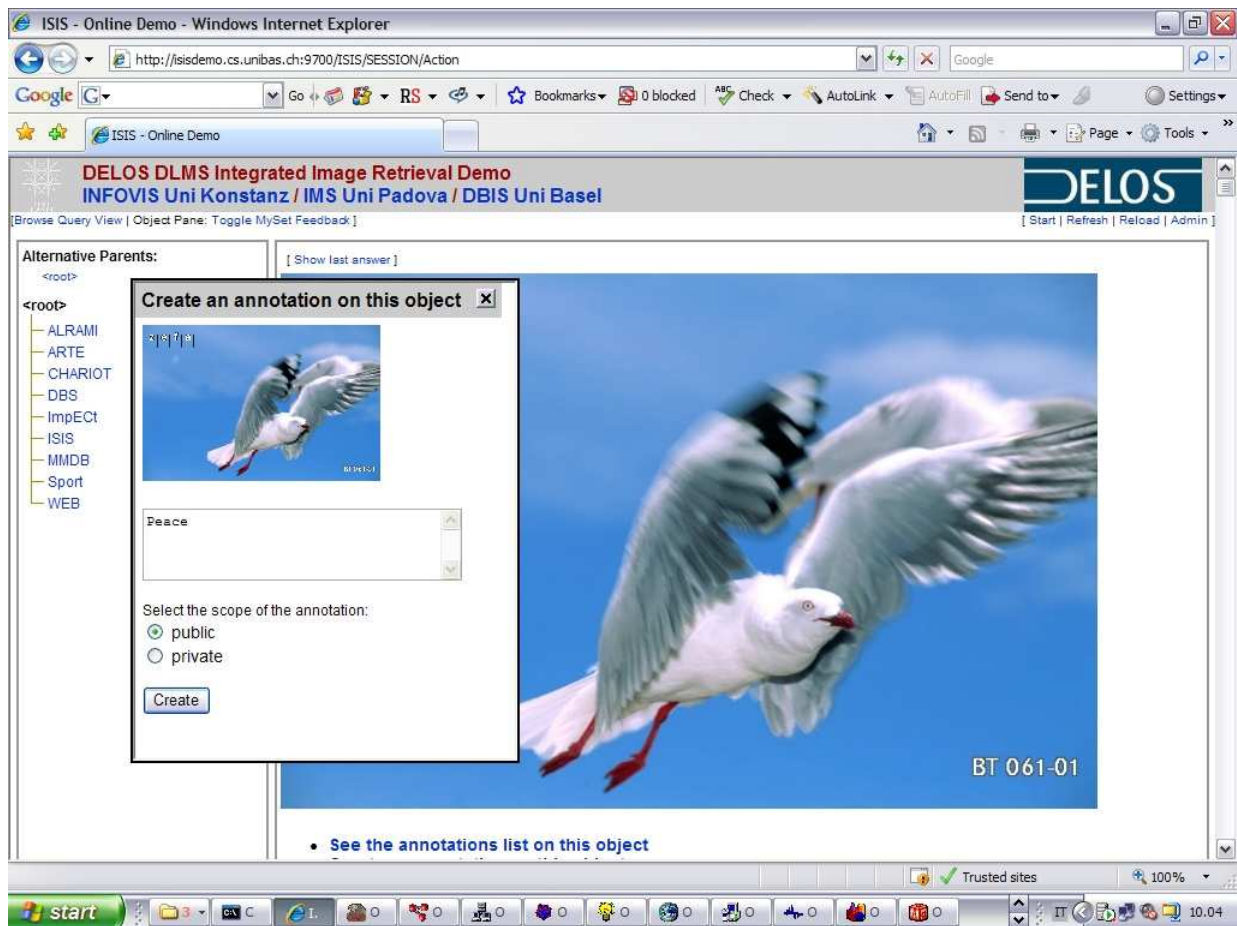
ISIS - Online Demo - Windows Internet Explorer

http://isisdemo.cs.unibas.ch:9700/ISIS/SESSION/Action

Google

Google G- Go Bookmarks 0 blocked Check AutoLink AutoFill Send to Settings

ISIS - Online Demo

Page Tools

DELOS DLMS Integrated Image Retrieval Demo
INFOVIS Uni Konstanz / IMS Uni Padova / DBIS Uni Basel

DELOS

[Browse Query View | Object Pane: Toggle MySet Feedback ]

[ Start | Refresh | Reload | Admin ]

Alternative Parents:
<root>

<root>
ALRAMI
ARTE
CHARIOT
DBS
ImpECt
ISIS
MMDB
Sport
WEB

[ Show last answer ]

Create an annotation on this object

Peace

Select the scope of the annotation:
public
private

Create

BT 061-01

• See the annotations list on this object

Trusted sites

100%

start

10.04